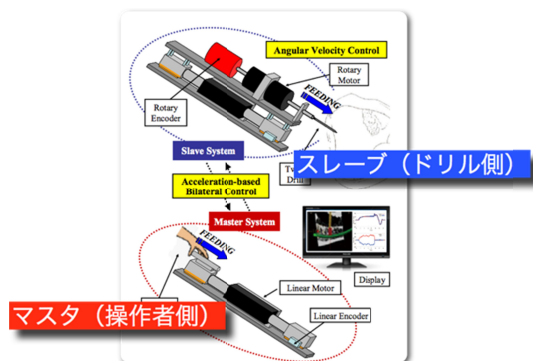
Angular Velocity Control

Rotary Motor

Rotary Encoder

FEEDING

Slave System

スレーブ（ドリル側）

Tw
Dri

Acceleration-based Bilateral Control

Master System

FEEDING

Display

Linear Motor

Linear Encoder

マスタ（操作者側）